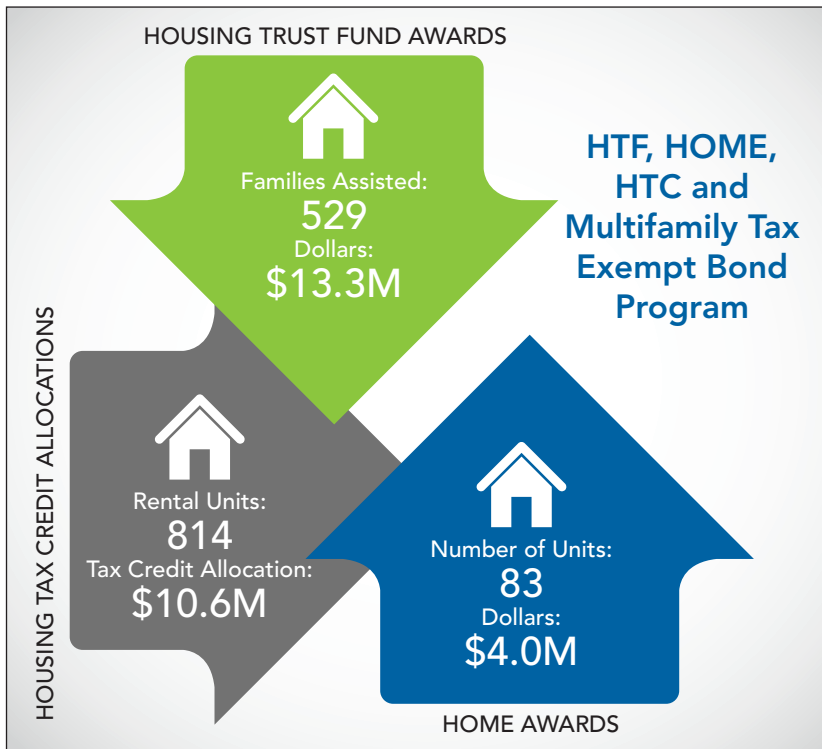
HOUSING TRUST FUND AWARDS

Families Assisted:
529
Dollars:
$13.3M

HTF, HOME, HTC and Multifamily Tax Exempt Bond Program

HOUSING TAX CREDIT ALLOCATIONS

Rental Units:
814
Tax Credit Allocation:
$10.6M

Number of Units:
83
Dollars:
$4.0M

HOME AWARDS